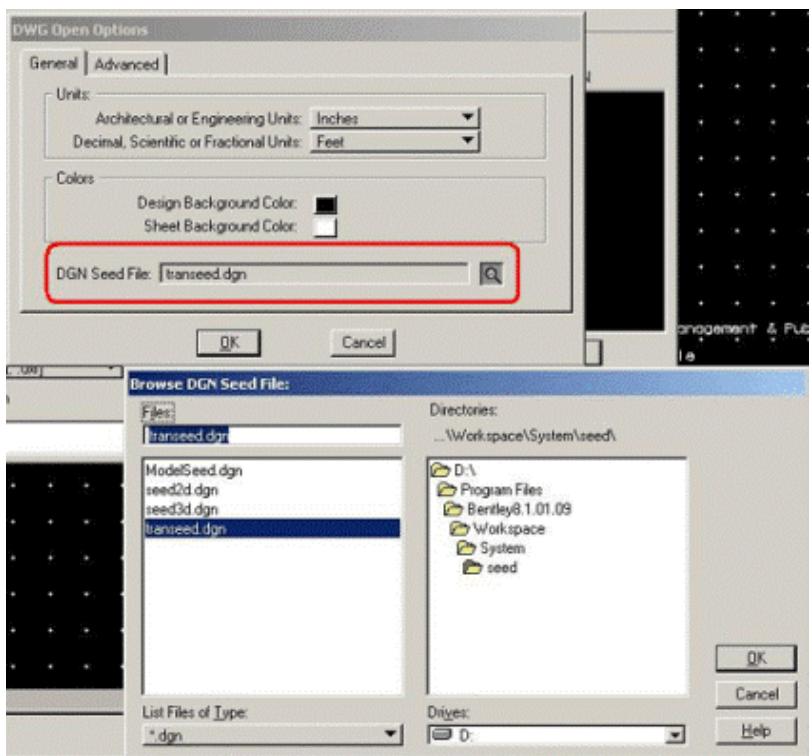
DWG Open Options

General | Advanced

Units:
Architectural or Engineering Units: Inches
Decimal, Scientific or Fractional Units: Feet

Colors
Design Background Color:
Sheet Background Color:

DGN Seed File: transeed.dgn

OK Cancel

anagement & Pub

Browse DGN Seed File:

Files:
transeed.dgn

ModelSeed.dgn
seed2d.dgn
seed3d.dgn
transeed.dgn

Directories:
...\Workspace\System\seed\

D:\
Program Files
Bentley8.1.01.09
Workspace
System
seed

List Files of Type:
*.dgn

Drives:
D:

OK
Cancel
Help